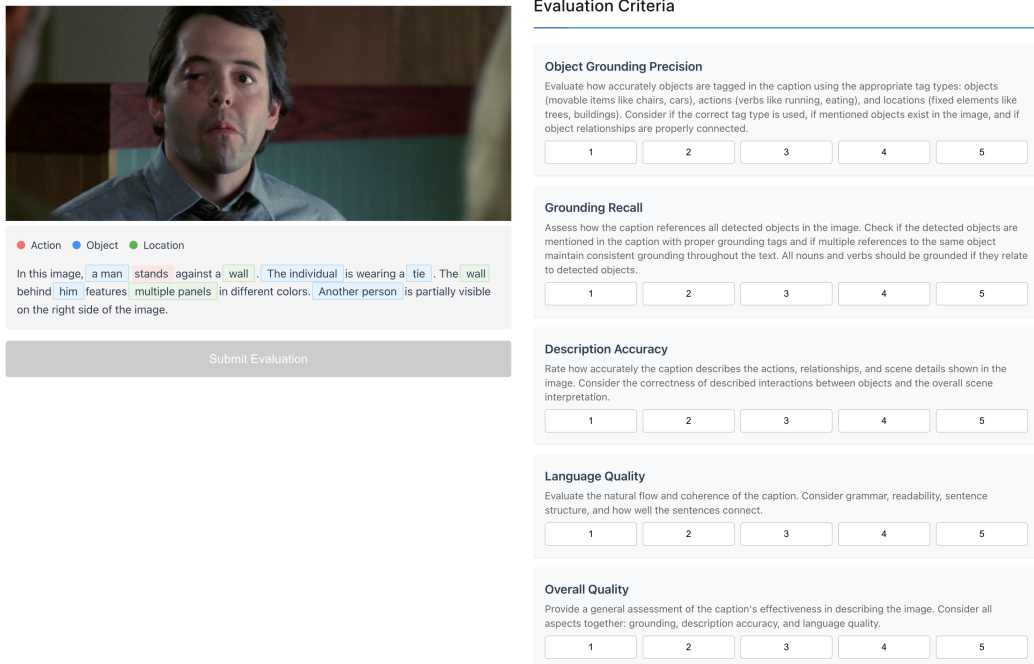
Action Object Location

In this image, a man stands against a wall . The individual is wearing a tie . The wall behind him features multiple panels in different colors. Another person is partially visible on the right side of the image.

Submit Evaluation

Evaluation Criteria

Object Grounding Precision

Evaluate how accurately objects are tagged in the caption using the appropriate tag types: objects (movable items like chairs, cars), actions (verbs like running, eating), and locations (fixed elements like trees, buildings). Consider if the correct tag type is used, if mentioned objects exist in the image, and if object relationships are properly connected.

1 2 3 4 5

Grounding Recall

Assess how the caption references all detected objects in the image. Check if the detected objects are mentioned in the caption with proper grounding tags and if multiple references to the same object maintain consistent grounding throughout the text. All nouns and verbs should be grounded if they relate to detected objects.

1 2 3 4 5

Description Accuracy

Rate how accurately the caption describes the actions, relationships, and scene details shown in the image. Consider the correctness of described interactions between objects and the overall scene interpretation.

1 2 3 4 5

Language Quality

Evaluate the natural flow and coherence of the caption. Consider grammar, readability, sentence structure, and how well the sentences connect.

1 2 3 4 5

Overall Quality

Provide a general assessment of the caption's effectiveness in describing the image. Consider all aspects together: grounding, description accuracy, and language quality.

1 2 3 4 5